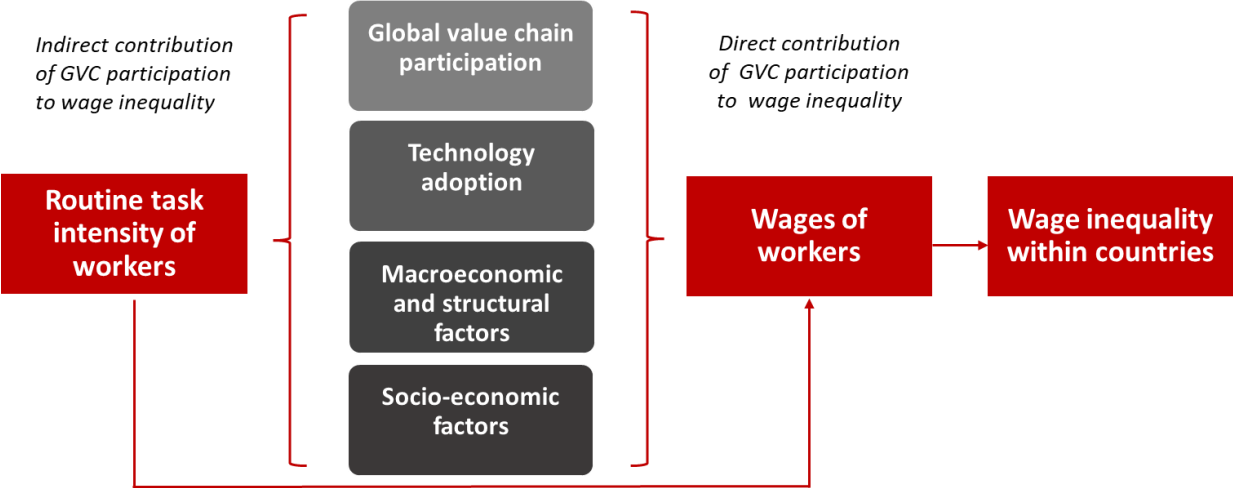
Indirect contribution of GVC participation to wage inequality

Global value chain participation

Technology adoption

Macroeconomic and structural factors

Socio-economic factors

Direct contribution of GVC participation to wage inequality

Routine task intensity of workers

Wages of workers

Wage inequality within countries